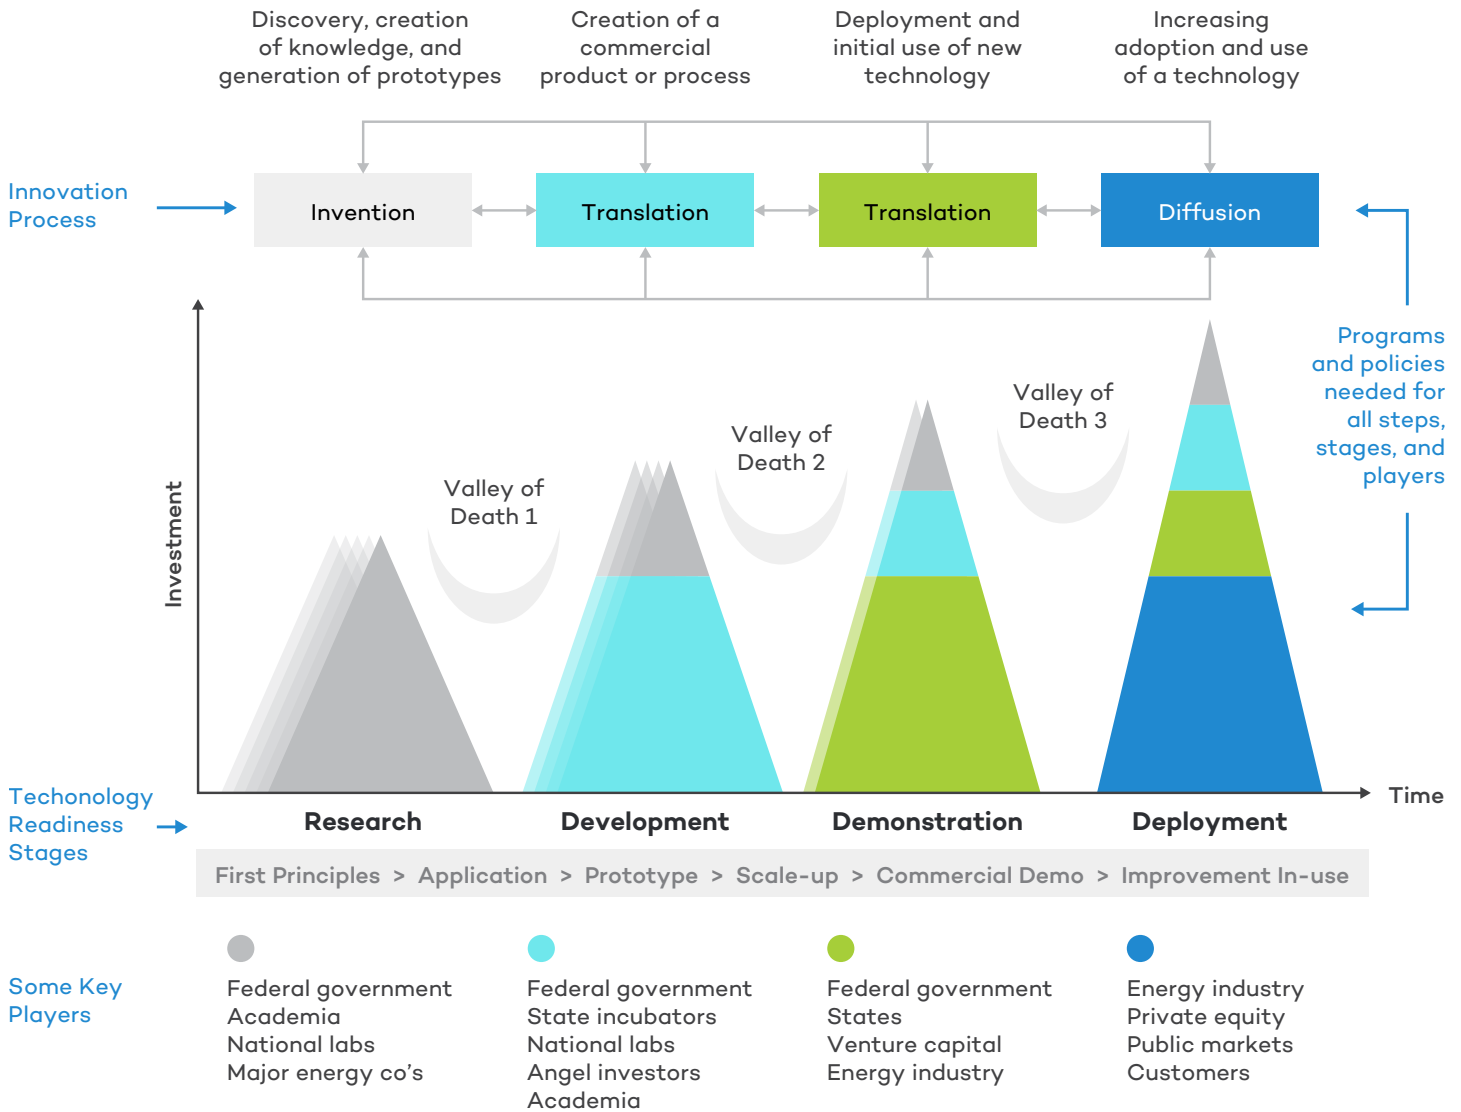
Discovery, creation of knowledge, and generation of prototypes

Creation of a commercial product or process

Deployment and initial use of new technology

Increasing adoption and use of a technology

Innovation Process

Invention

Translation

Translation

Diffusion

Programs and policies needed for all steps, stages, and players

Investment

Valley of Death 1

Valley of Death 2

Valley of Death 3

Time

Techonology Readiness Stages

Research

Development

Demonstration

Deployment

First Principles > Application > Prototype > Scale-up > Commercial Demo > Improvement In-use

Some Key Players

Federal government
Academia
National labs
Major energy co's

Federal government
State incubators
National labs
Angel investors
Academia

Federal government
States
Venture capital
Energy industry

Energy industry
Private equity
Public markets
Customers